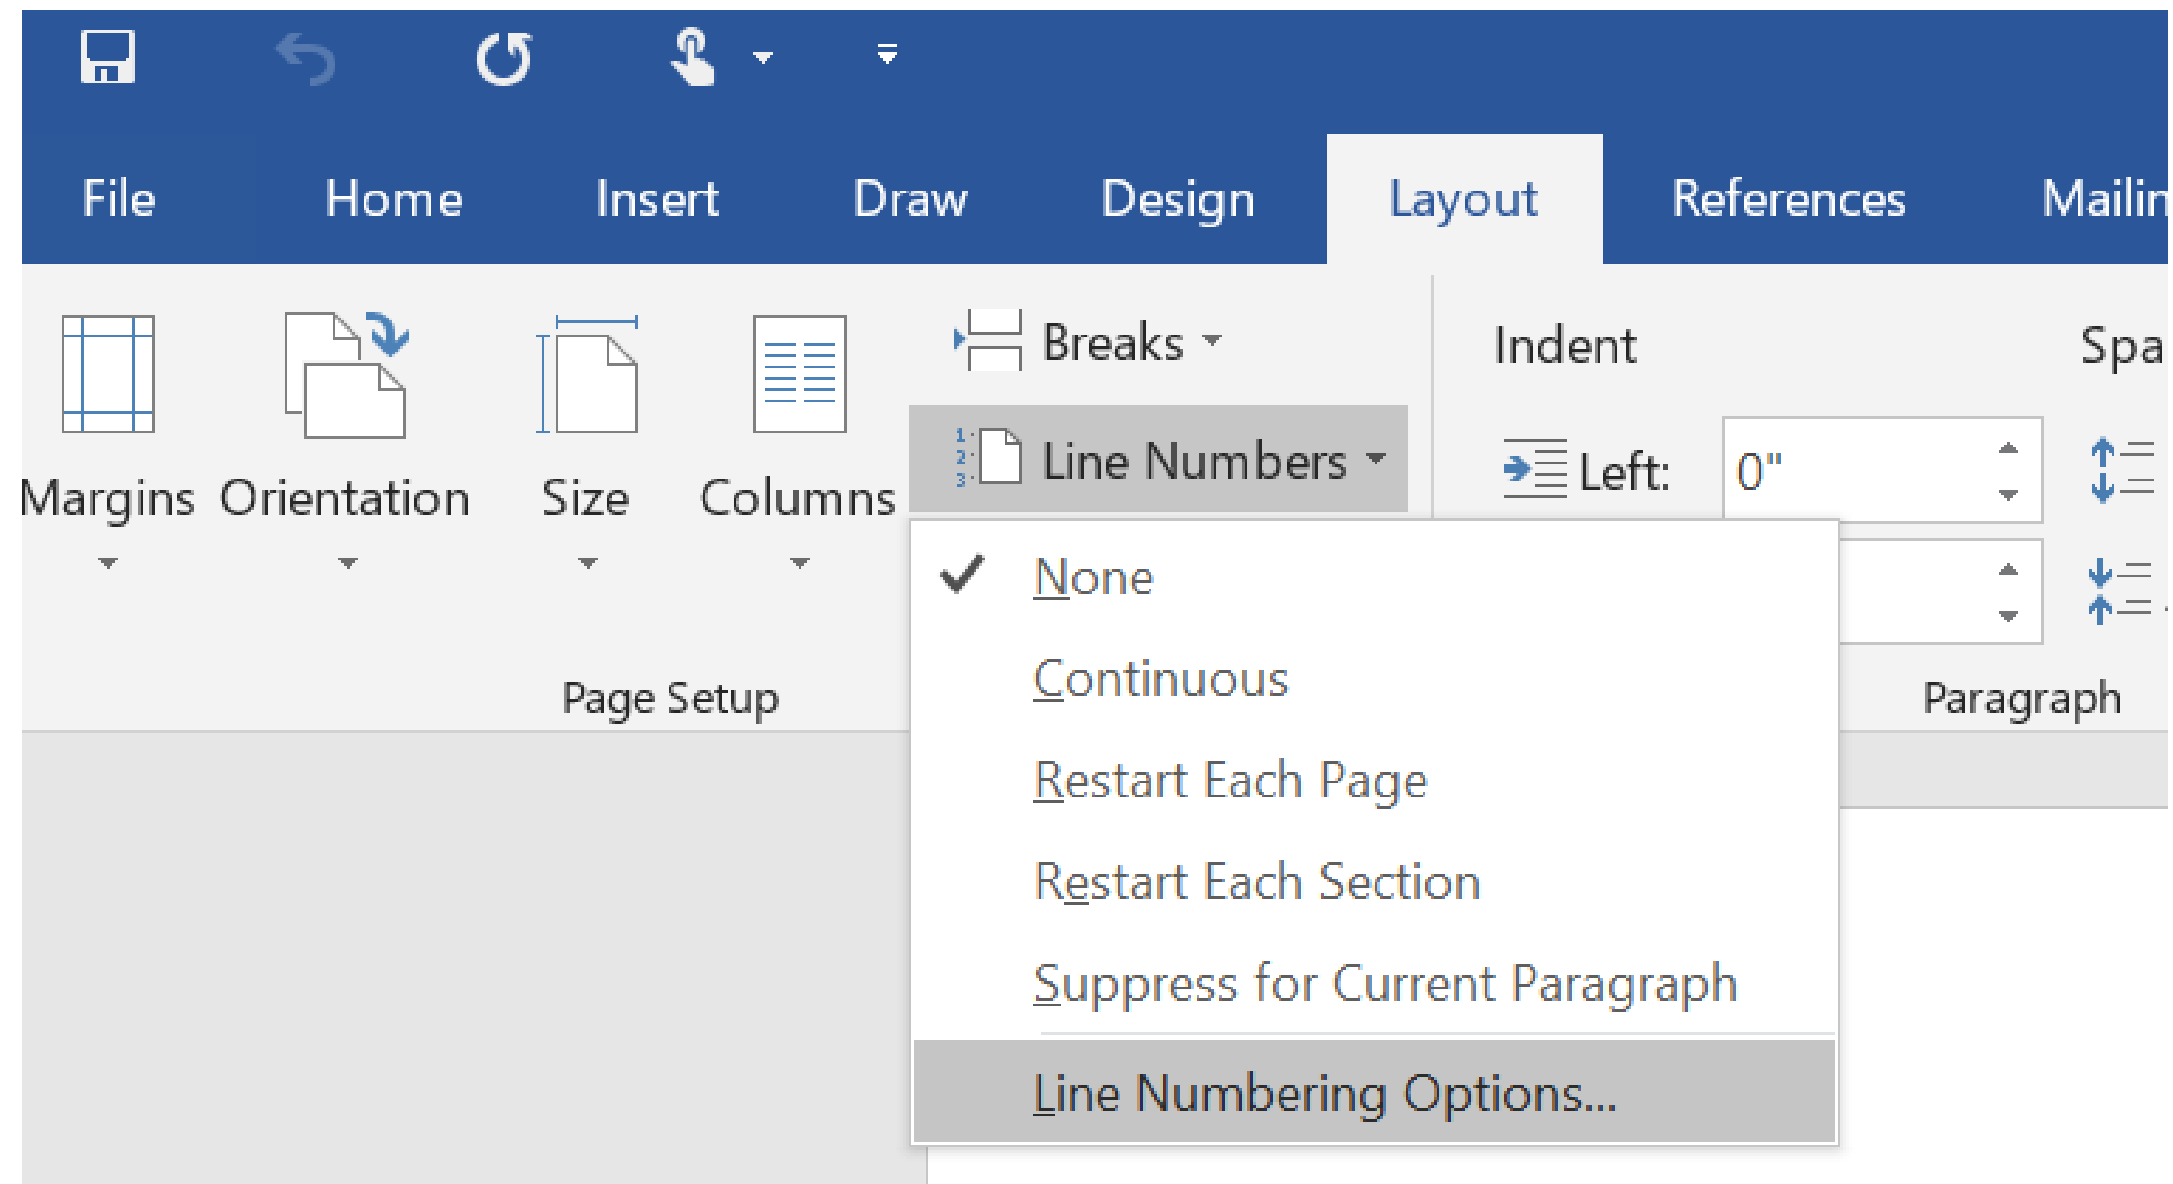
File Home Insert Draw Design Layout References Mailin

Margins Orientation Size Columns

Breaks

Line Numbers

Page Setup

Indent

Left: 0"

Spa

Paragraph

None

Continuous

Restart Each Page

Restart Each Section

Suppress for Current Paragraph

Line Numbering Options...